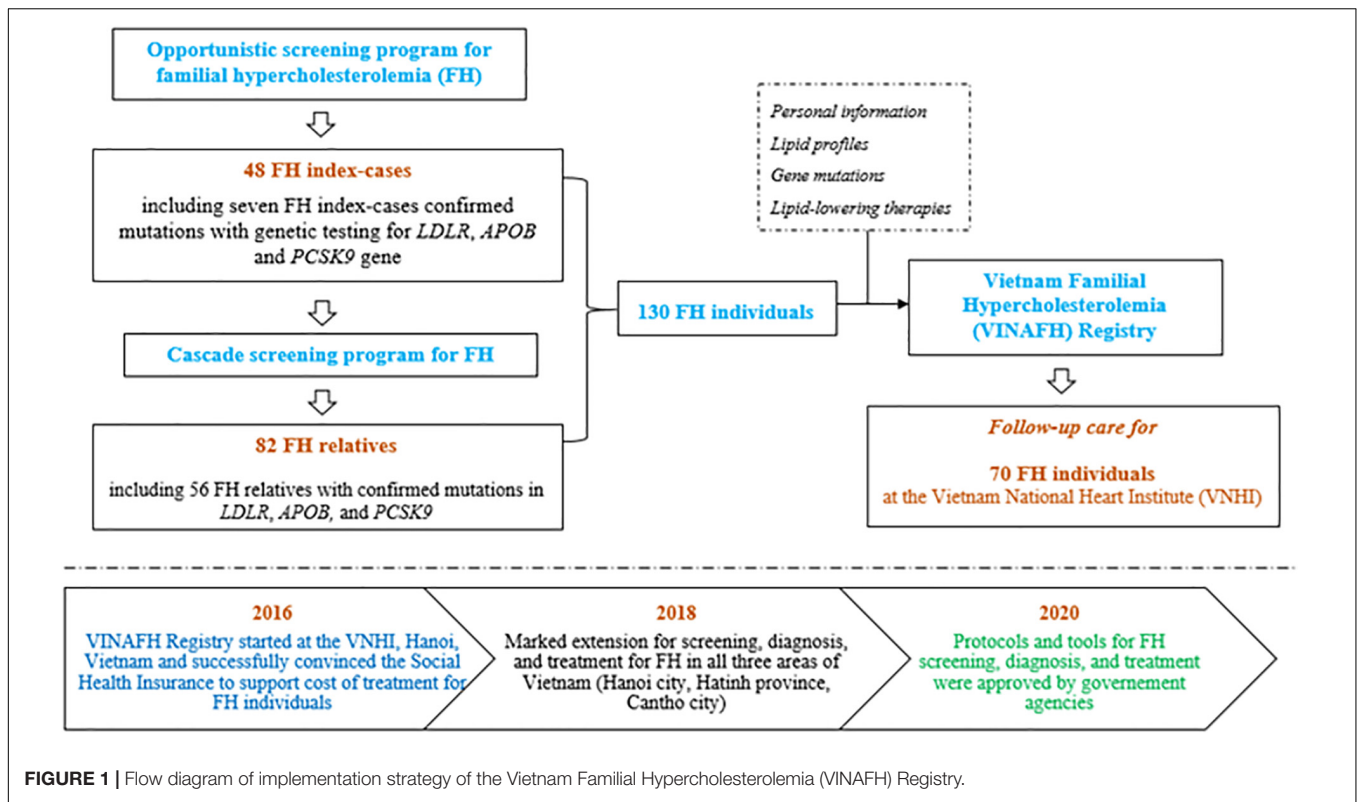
Opportunistic screening program for familial hypercholesterolemia (FH)

48 FH index-cases

including seven FH index-cases confirmed mutations with genetic testing for *LDLR*, *APOB* and *PCSK9* gene

Cascade screening program for FH

82 FH relatives

including 56 FH relatives with confirmed mutations in *LDLR*, *APOB*, and *PCSK9*

130 FH individuals

*Personal information*

*Lipid profiles*

*Gene mutations*

*Lipid-lowering therapies*

Vietnam Familial Hypercholesterolemia (VINAFH) Registry

*Follow-up care for*

70 FH individuals

at the Vietnam National Heart Institute (VNHI)

2016

VINAFH Registry started at the VNHI, Hanoi, Vietnam and successfully convinced the Social Health Insurance to support cost of treatment for FH individuals

2018

Marked extension for screening, diagnosis, and treatment for FH in all three areas of Vietnam (Hanoi city, Hatinh province, Cantho city)

2020

Protocols and tools for FH screening, diagnosis, and treatment were approved by governement agencies

**FIGURE 1 |** Flow diagram of implementation strategy of the Vietnam Familial Hypercholesterolemia (VINAFH) Registry.